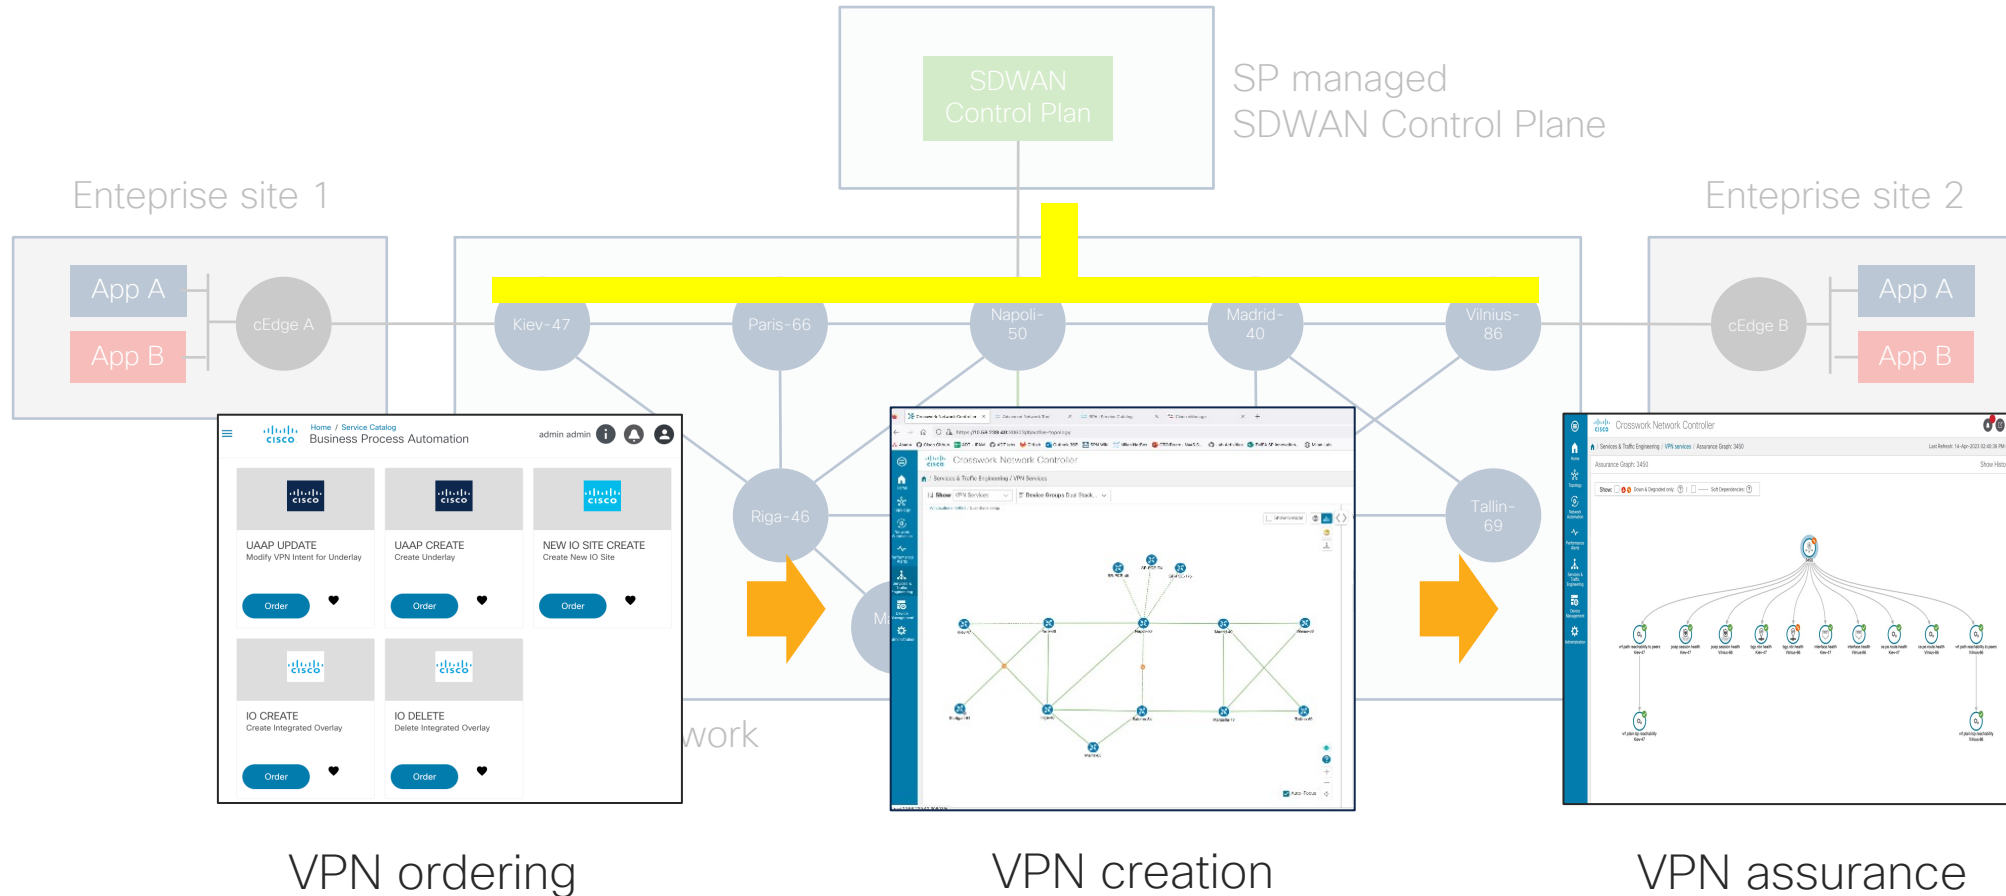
SDWAN Control Plan

SP managed SDWAN Control Plane

Enteprise site 1

Enteprise site 2

App A
App B
cEdge A

Kiev-47
Paris-66
Napoli-50
Madrid-40
Vilnius-86
Riga-46
Tallin-69
M

cEdge B
App A
App B

work

Home / Service Catalog
Business Process Automation
admin admin

UAAP UPDATE
Modify VPN Intent for Underlay
Order

UAAP CREATE
Create Underlay
Order

NEW IO SITE CREATE
Create New IO Site
Order

IO CREATE
Create Integrated Overlay
Order

IO DELETE
Delete Integrated Overlay
Order

Crosswork Network Controller
Services & Traffic Engineering / VPN Services

Crosswork Network Controller
Services & Traffic Engineering / VPN services / Assurance Graph: 3450
Assurance Graph: 3450

VPN ordering

VPN creation

VPN assurance